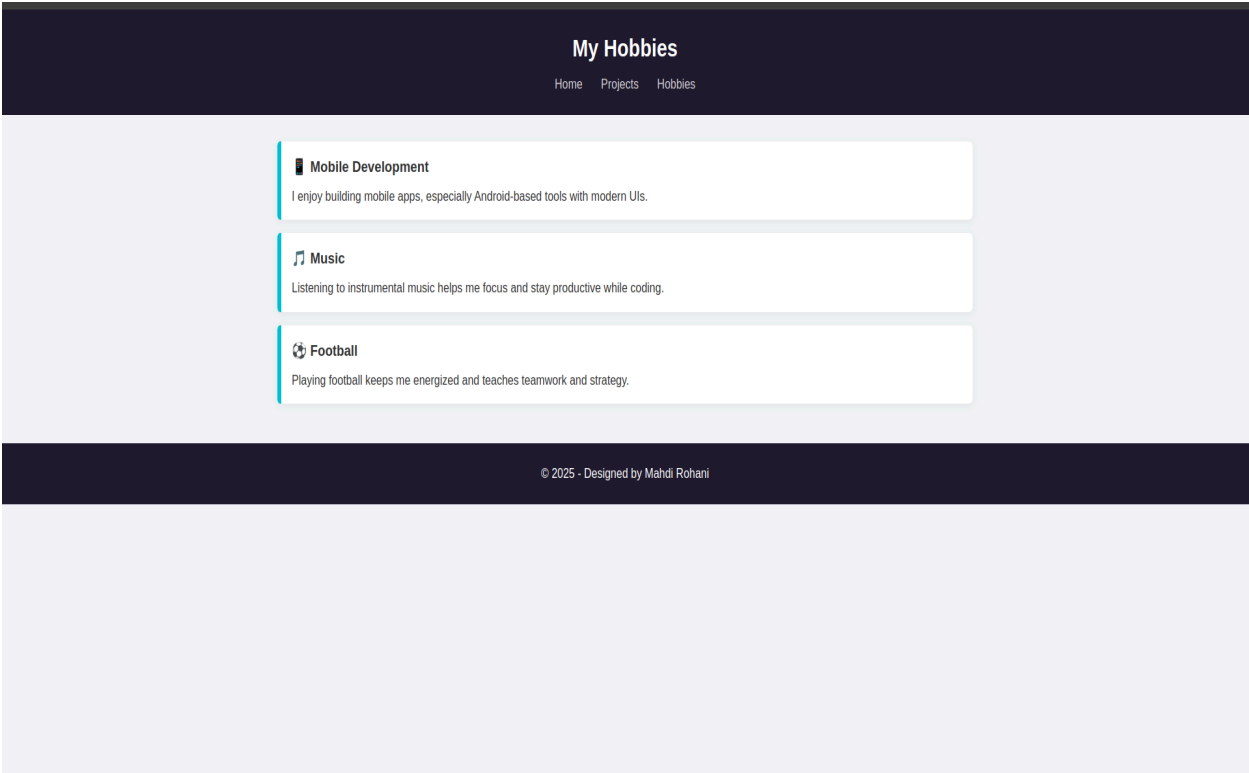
My Hobbies

Home Projects Hobbies

📱 Mobile Development

I enjoy building mobile apps, especially Android-based tools with modern UIs.

🎵 Music

Listening to instrumental music helps me focus and stay productive while coding.

⚽ Football

Playing football keeps me energized and teaches teamwork and strategy.

© 2025 - Designed by Mahdi Rohani